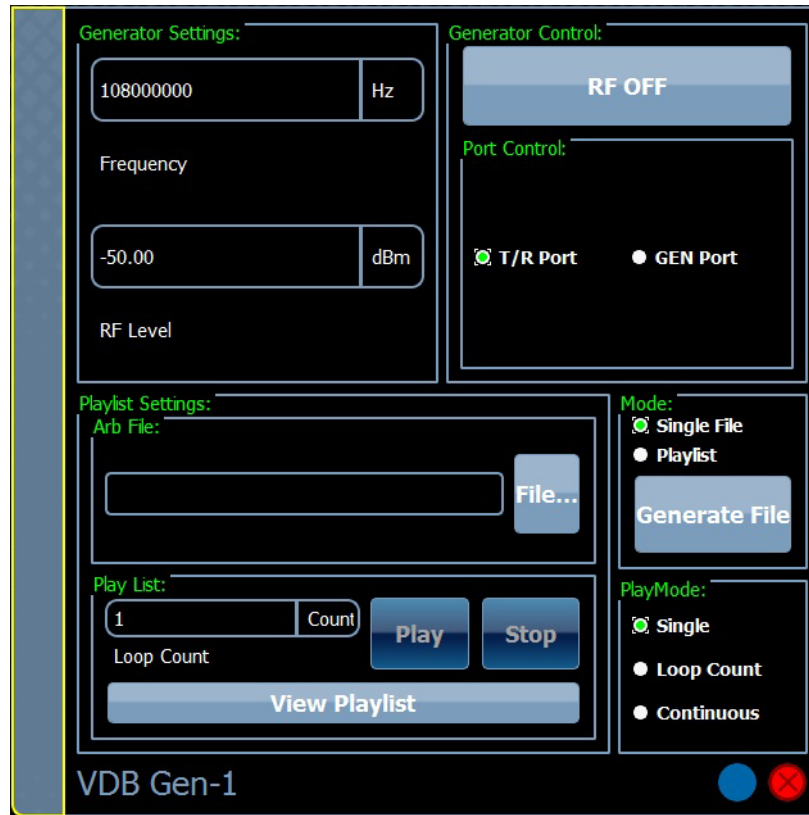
Generator Settings:

108000000 Hz

Frequency

-50.00 dBm

RF Level

Generator Control:

RF OFF

Port Control:

T/R Port

GEN Port

Playlist Settings:

Arb File:

File...

Play List:

1 Count

Loop Count

Play

Stop

View Playlist

Mode:

Single File

Playlist

Generate File

PlayMode:

Single

Loop Count

Continuous

VDB Gen-1